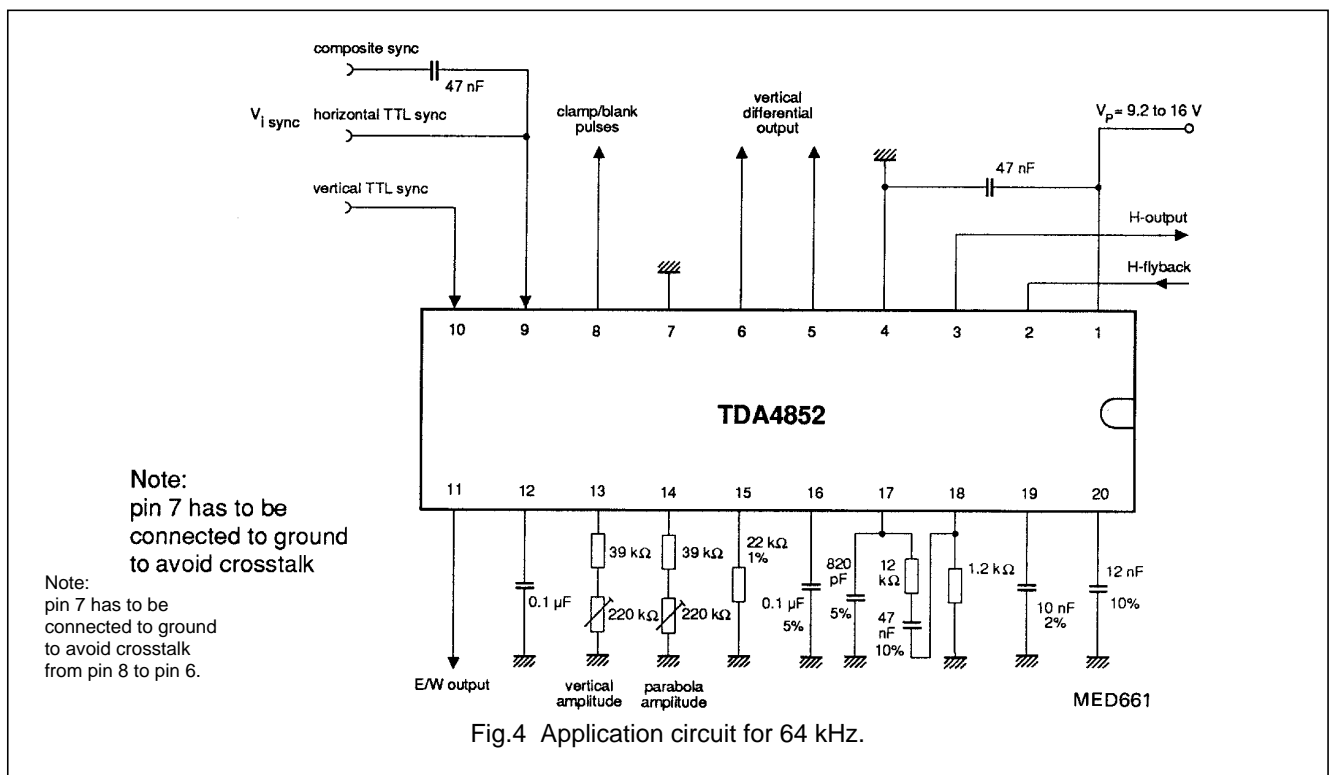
composite sync

47 nF

$V_{i\ sync}$

horizontal TTL sync

vertical TTL sync

clamp/blank pulses

vertical differential output

$V_P$ = 9.2 to 16 V

47 nF

H-output

H-flyback

10 9 8 7 6 5 4 3 2 1

TDA4852

11 12 13 14 15 16 17 18 19 20

Note:
pin 7 has to be connected to ground to avoid crosstalk

Note:
pin 7 has to be connected to ground to avoid crosstalk from pin 8 to pin 6.

0.1 μF

39 kΩ

220 kΩ

39 kΩ

220 kΩ

22 kΩ 1%

0.1 μF 5%

820 pF 5%

12 kΩ

47 nF 10%

1.2 kΩ

10 nF 2%

12 nF 10%

E/W output

vertical amplitude

parabola amplitude

MED661

Fig.4 Application circuit for 64 kHz.